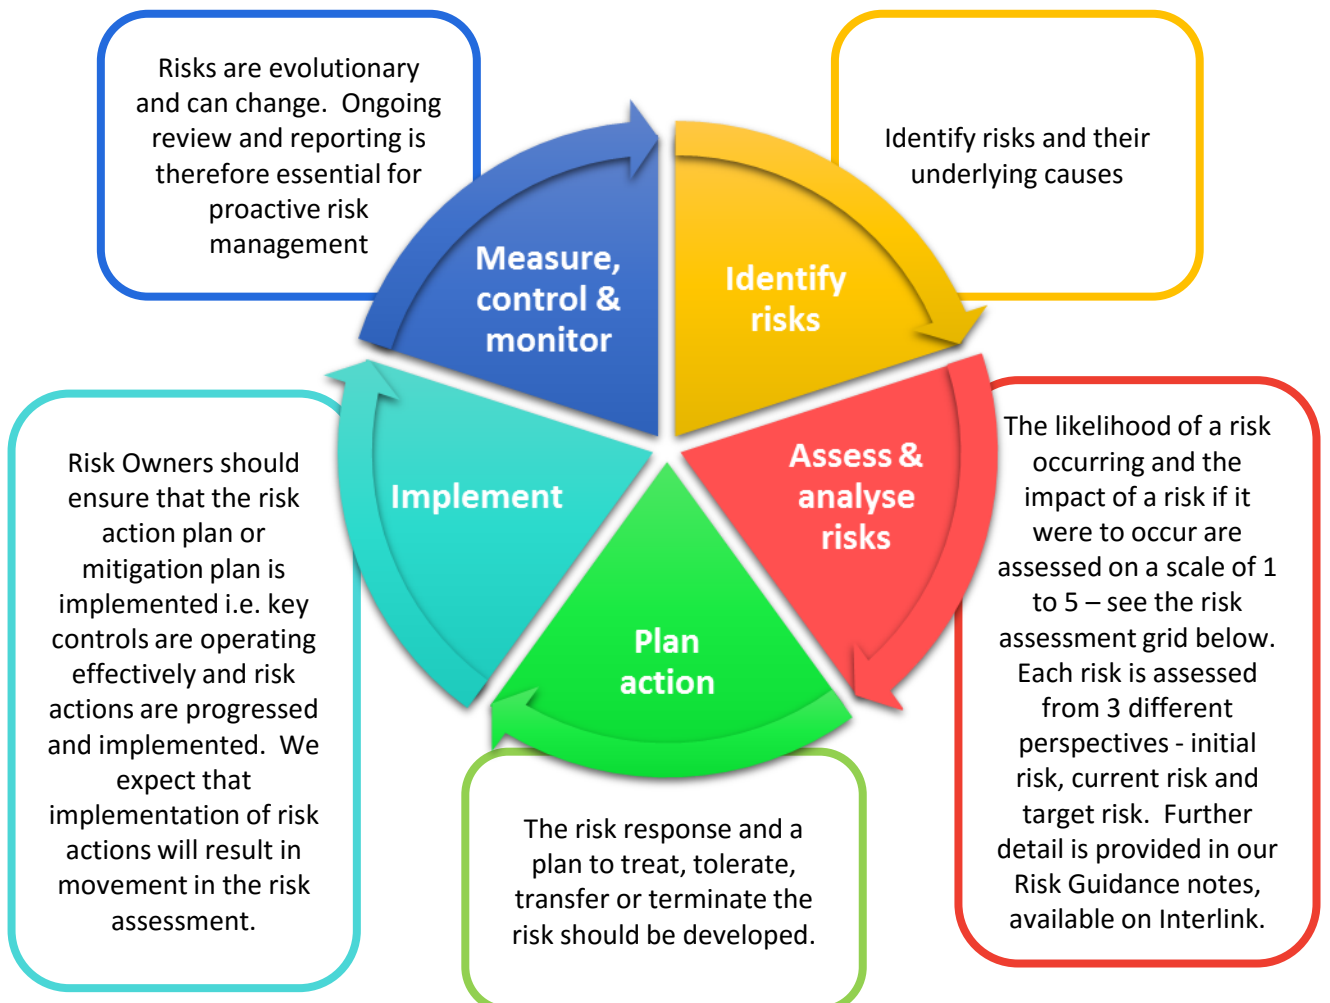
Risks are evolutionary and can change. Ongoing review and reporting is therefore essential for proactive risk management

Identify risks and their underlying causes

Measure, control & monitor

Identify risks

Assess & analyse risks

Plan action

Implement

The likelihood of a risk occurring and the impact of a risk if it were to occur are assessed on a scale of 1 to 5 – see the risk assessment grid below. Each risk is assessed from 3 different perspectives - initial risk, current risk and target risk. Further detail is provided in our Risk Guidance notes, available on Interlink.

Risk Owners should ensure that the risk action plan or mitigation plan is implemented i.e. key controls are operating effectively and risk actions are progressed and implemented. We expect that implementation of risk actions will result in movement in the risk assessment.

The risk response and a plan to treat, tolerate, transfer or terminate the risk should be developed.